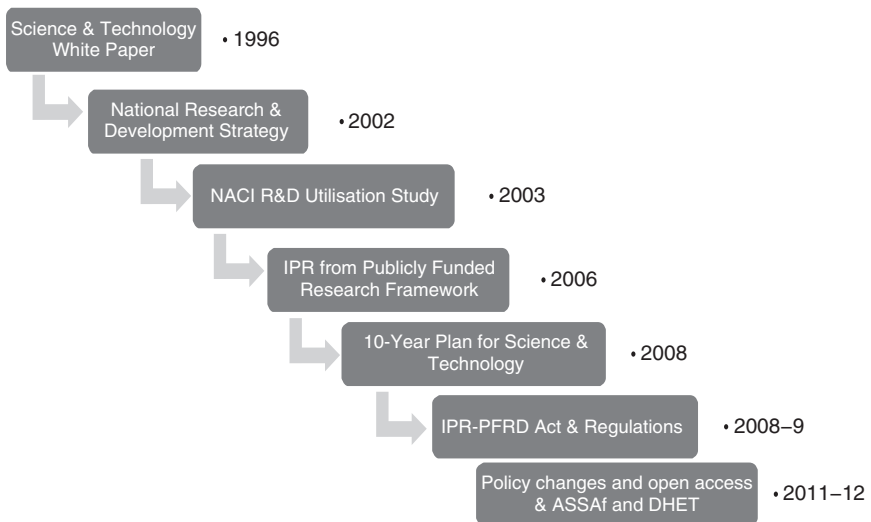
Science & Technology White Paper

• 1996

National Research & Development Strategy

• 2002

NACI R&D Utilisation Study

• 2003

IPR from Publicly Funded Research Framework

• 2006

10-Year Plan for Science & Technology

• 2008

IPR-PFRD Act & Regulations

• 2008–9

Policy changes and open access & ASSAf and DHET

• 2011–12